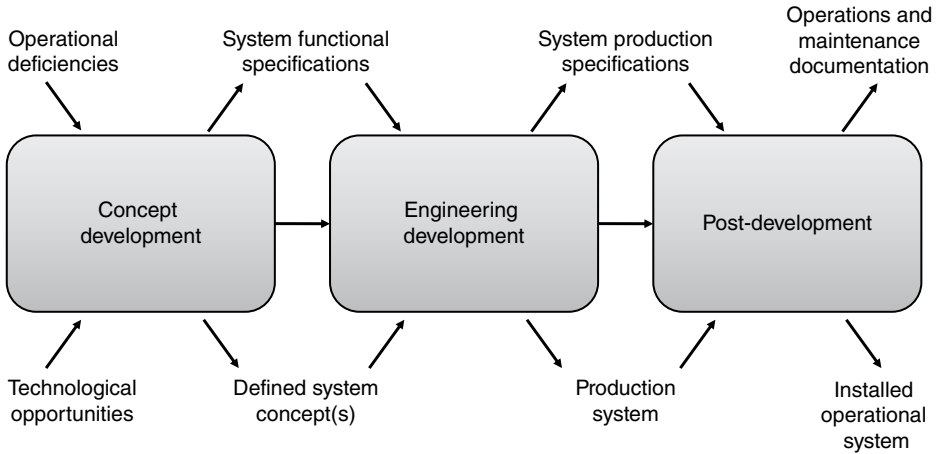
Operational deficiencies

System functional specifications

System production specifications

Operations and maintenance documentation

Concept development

Engineering development

Post-development

Technological opportunities

Defined system concept(s)

Production system

Installed operational system